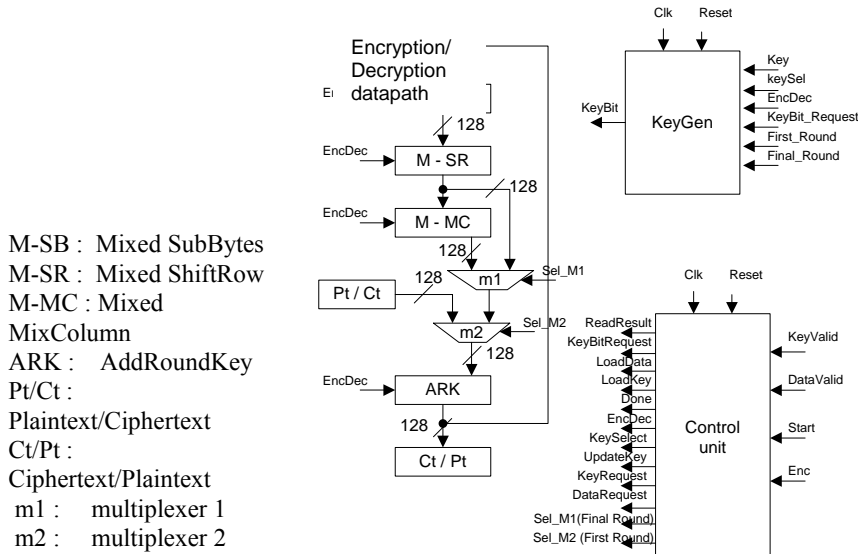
M-SB : Mixed SubBytes
M-SR : Mixed ShiftRow
M-MC : Mixed MixColumn
ARK : AddRoundKey
Pt/Ct : Plaintext/Ciphertext
Ct/Pt : Ciphertext/Plaintext
m1 : multiplexer 1
m2 : multiplexer 2

Encryption/ Decryption datapath

En

128

EncDec

M - SR

128

EncDec

M - MC

128

Sel_M1

128

m1

Pt / Ct

Sel_M2

m2

128

EncDec

ARK

128

Ct / Pt

Clk

Reset

Key

keySel

EncDec

KeyBit_Request

First_Round

Final_Round

KeyBit

KeyGen

Clk

Reset

ReadResult

KeyBitRequest

LoadData

LoadKey

Done

EncDec

KeySelect

UpdateKey

KeyRequest

DataRequest

Sel_M1(Final Round)

Sel_M2 (First Round)

Control unit

KeyValid

DataValid

Start

Enc